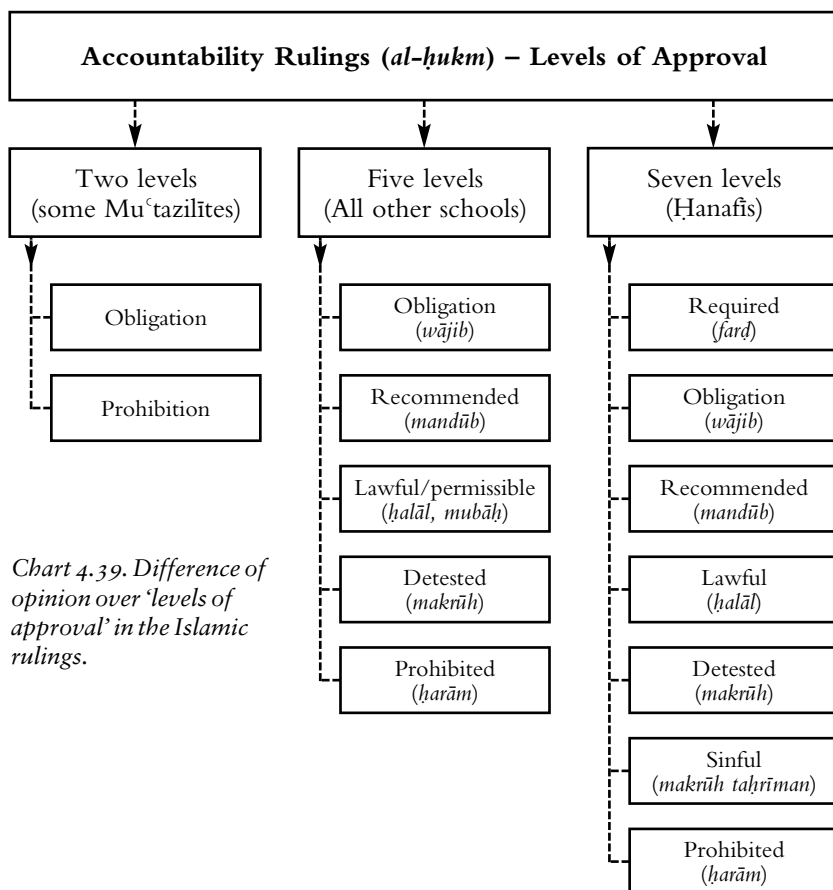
**Accountability Rulings (*al-ḥukm*) – Levels of Approval**

Two levels (some Muʿtazilītes)

Obligation

Prohibition

Five levels (All other schools)

Obligation (*wājib*)

Recommended (*mandūb*)

Lawful/permissible (*ḥalāl, mubāḥ*)

Detested (*makrūh*)

Prohibited (*ḥarām*)

Seven levels (Ḥanafis)

Required (*farḍ*)

Obligation (*wājib*)

Recommended (*mandūb*)

Lawful (*ḥalāl*)

Detested (*makrūh*)

Sinful (*makrūh taḥrīman*)

Prohibited (*ḥarām*)

*Chart 4.39. Difference of opinion over 'levels of approval' in the Islamic rulings.*